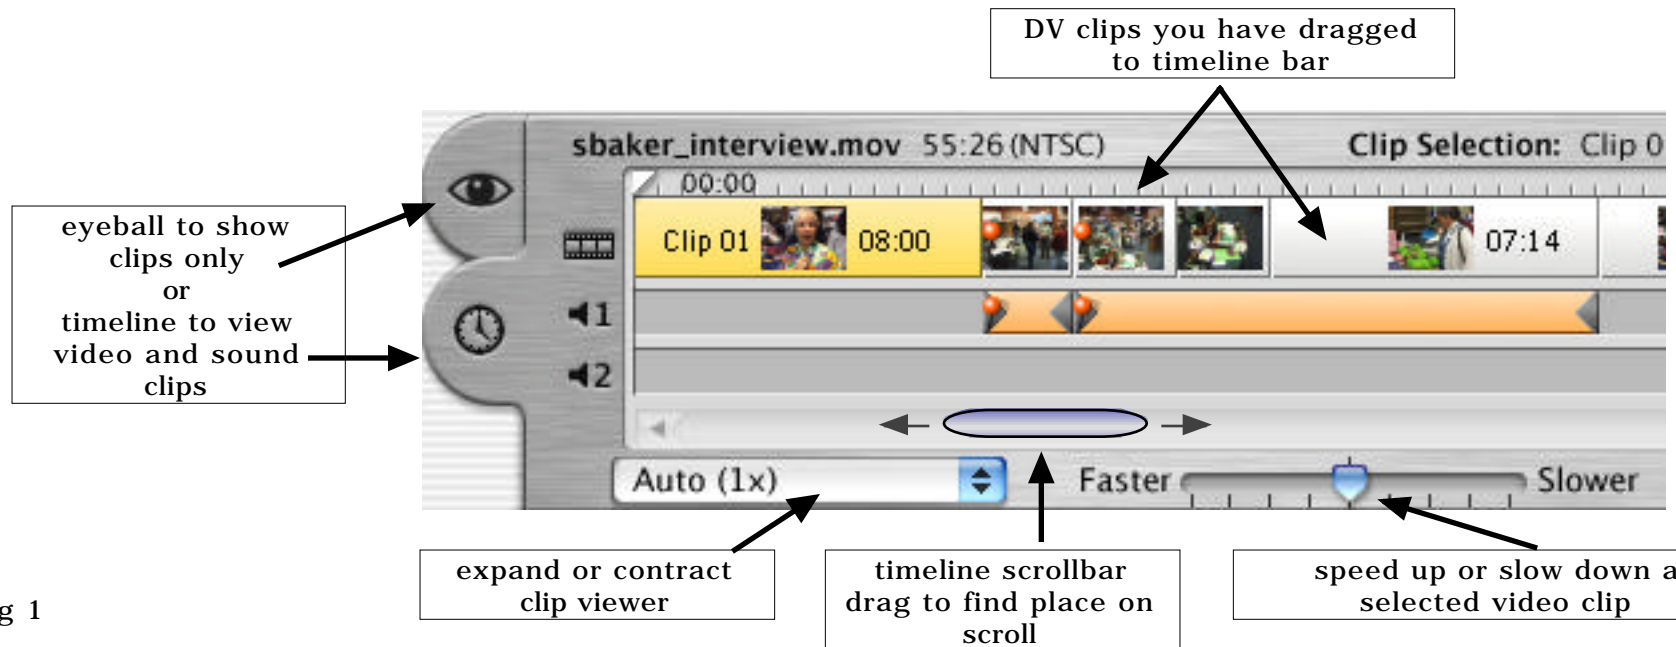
DV clips you have dragged to timeline bar

sbaker_interview.mov 55:26 (NTSC)

Clip Selection: Clip 0

00:00

Clip 01 08:00

07:14

1

2

eyeball to show clips only or timeline to view video and sound clips

Auto (1x)

Faster

Slower

expand or contract clip viewer

timeline scrollbar drag to find place on scroll

speed up or slow down a selected video clip

g 1